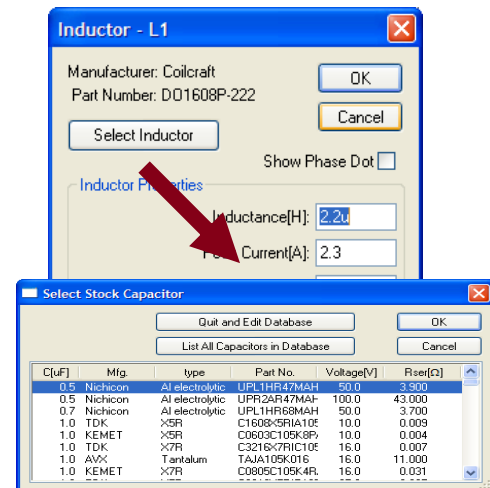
Inductor - L1

Manufacturer: Coilcraft
Part Number: DO1608P-222

OK
Cancel

Select Inductor

Show Phase Dot

Inductor Properties

Inductance[H]: 2.2u

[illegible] Current[A]: 2.3

Select Stock Capacitor

Quit and Edit Database
OK
List All Capacitors in Database
Cancel

| C[uF] | Mfg. | type | Part No. | Voltage[V] | Rser[Ω] |
|---|---|---|---|---|---|
| 0.5 | Nichicon | Al electrolytic | UPL1HR47MAH | 50.0 | 3.900 |
| 0.5 | Nichicon | Al electrolytic | UPR2AR47MAH | 100.0 | 43.000 |
| 0.7 | Nichicon | Al electrolytic | UPL1HR68MAH | 50.0 | 3.700 |
| 1.0 | TDK | X5R | C1608X5RIA105 | 10.0 | 0.009 |
| 1.0 | KEMET | X5R | C0603C105K8P | 10.0 | 0.004 |
| 1.0 | TDK | X7R | C3216X7RIC105 | 16.0 | 0.007 |
| 1.0 | AVX | Tantalum | TAJA105K016 | 16.0 | 11.000 |
| 1.0 | KEMET | X7R | C0805C105K4R | 16.0 | 0.031 |